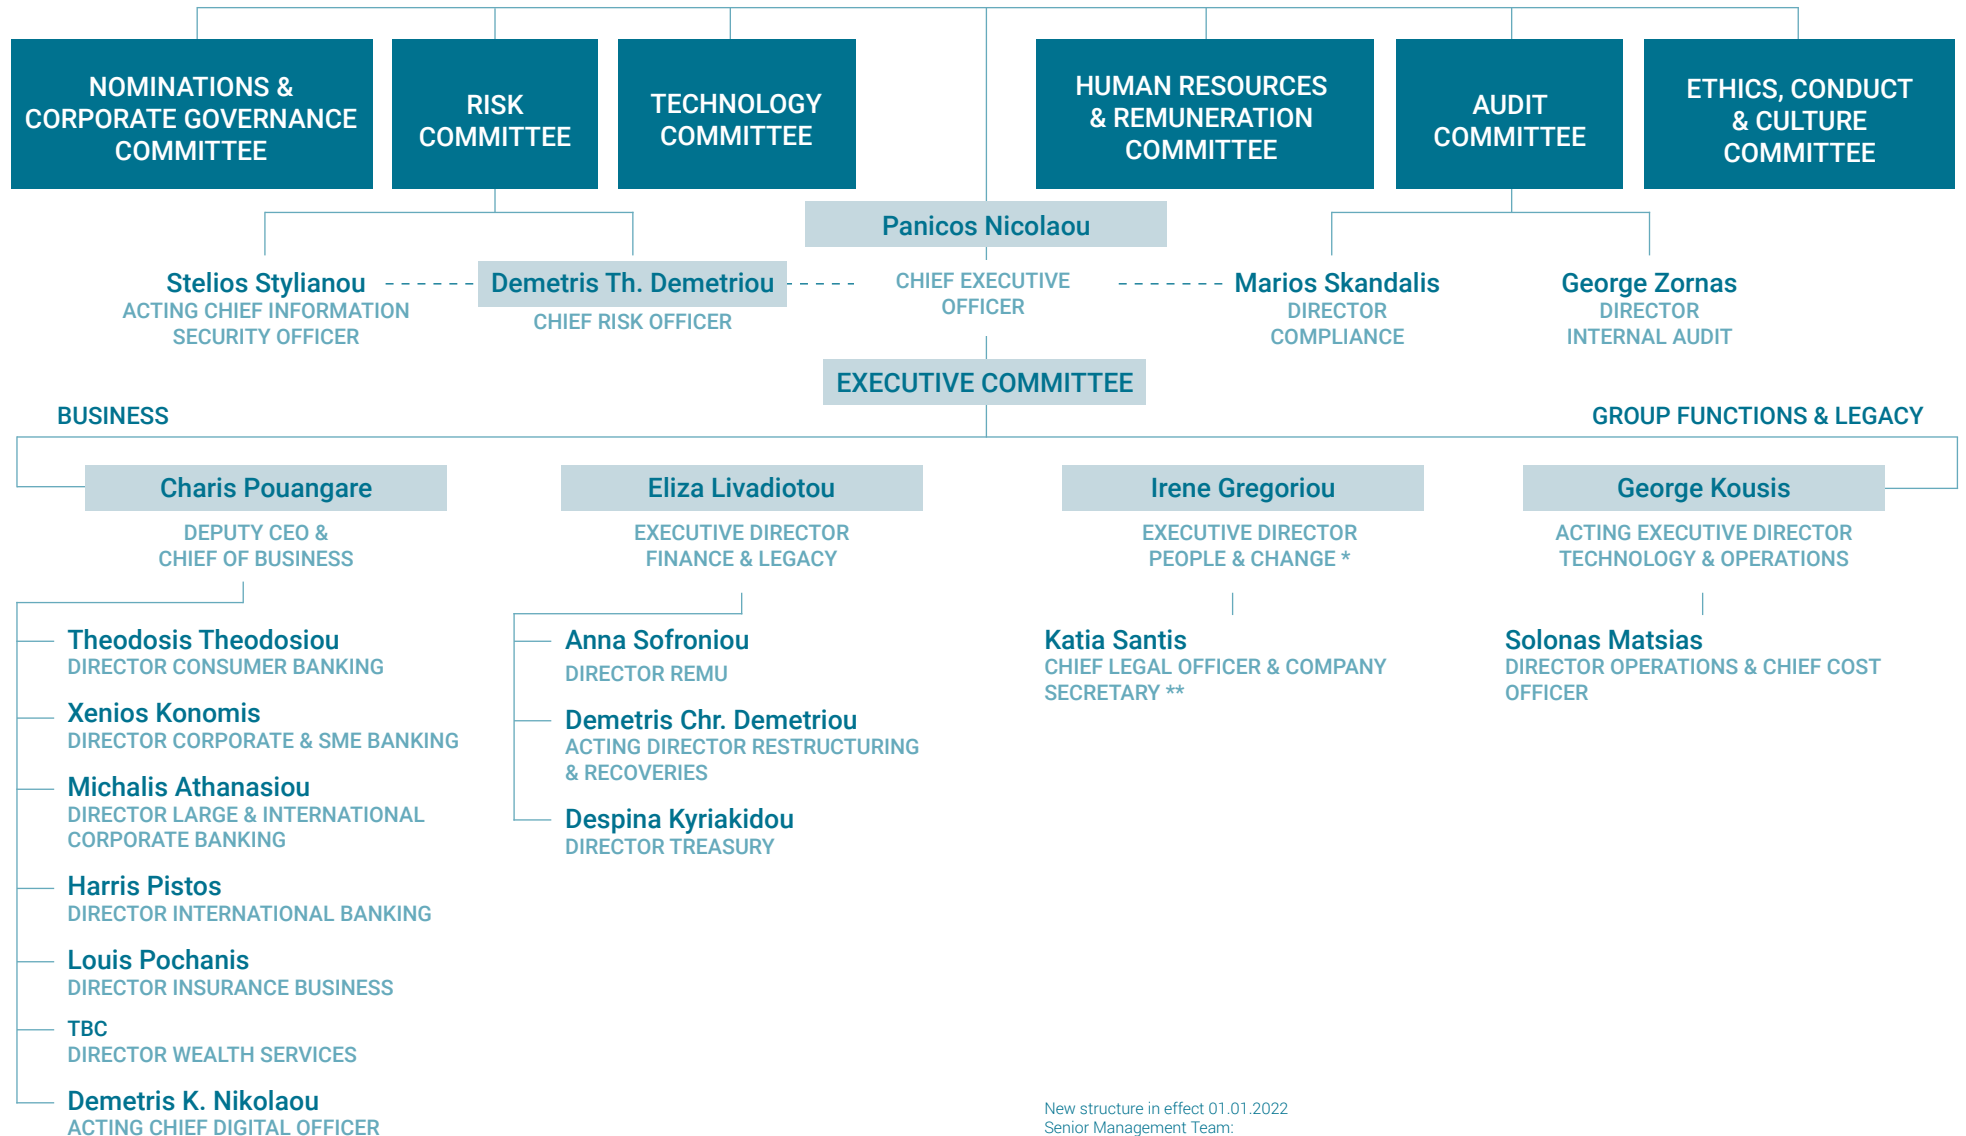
NOMINATIONS & CORPORATE GOVERNANCE COMMITTEE

RISK COMMITTEE

TECHNOLOGY COMMITTEE

HUMAN RESOURCES & REMUNERATION COMMITTEE

AUDIT COMMITTEE

ETHICS, CONDUCT & CULTURE COMMITTEE

Panicos Nicolaou
CHIEF EXECUTIVE OFFICER

Stelios Stylianou
ACTING CHIEF INFORMATION SECURITY OFFICER

Demetris Th. Demetriou
CHIEF RISK OFFICER

Marios Skandalis
DIRECTOR COMPLIANCE

George Zornas
DIRECTOR INTERNAL AUDIT

EXECUTIVE COMMITTEE

BUSINESS

GROUP FUNCTIONS & LEGACY

Charis Pouangare
DEPUTY CEO & CHIEF OF BUSINESS

Eliza Livadiotou
EXECUTIVE DIRECTOR FINANCE & LEGACY

Irene Gregoriou
EXECUTIVE DIRECTOR PEOPLE & CHANGE *

George Kousis
ACTING EXECUTIVE DIRECTOR TECHNOLOGY & OPERATIONS

Theodosis Theodosiou
DIRECTOR CONSUMER BANKING

Xenios Konomis
DIRECTOR CORPORATE & SME BANKING

Michalis Athanasiou
DIRECTOR LARGE & INTERNATIONAL CORPORATE BANKING

Harris Pistos
DIRECTOR INTERNATIONAL BANKING

Louis Pochanis
DIRECTOR INSURANCE BUSINESS

TBC
DIRECTOR WEALTH SERVICES

Demetris K. Nikolaou
ACTING CHIEF DIGITAL OFFICER

Anna Sofroniou
DIRECTOR REMU

Demetris Chr. Demetriou
ACTING DIRECTOR RESTRUCTURING & RECOVERIES

Despina Kyriakidou
DIRECTOR TREASURY

Katia Santis
CHIEF LEGAL OFFICER & COMPANY SECRETARY **

Solonas Matsias
DIRECTOR OPERATIONS & CHIEF COST OFFICER

New structure in effect 01.01.2022
Senior Management Team: